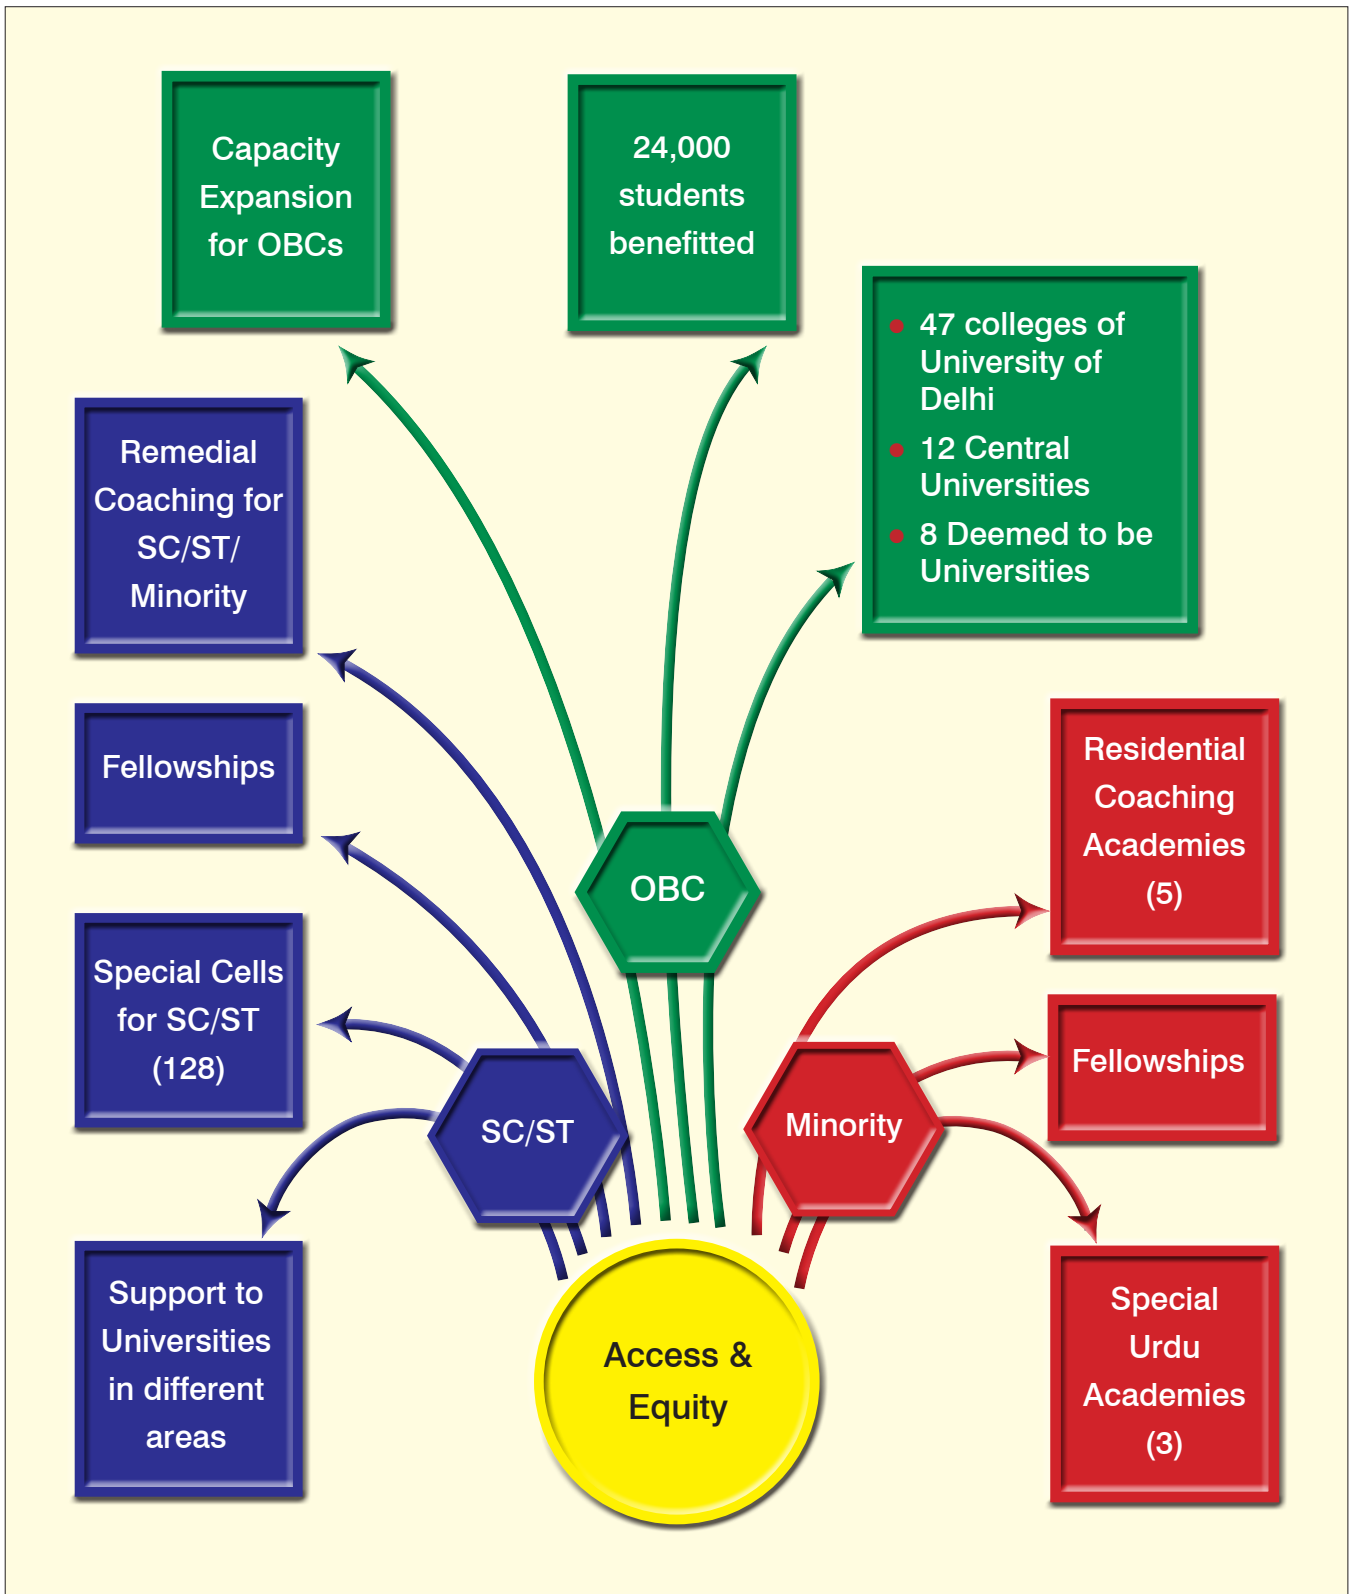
Capacity Expansion for OBCs

24,000 students benefitted

- 47 colleges of University of Delhi
- 12 Central Universities
- 8 Deemed to be Universities

Remedial Coaching for SC/ST/ Minority

Fellowships

Special Cells for SC/ST (128)

Support to Universities in different areas

OBC

SC/ST

Minority

Access & Equity

Residential Coaching Academies (5)

Fellowships

Special Urdu Academies (3)